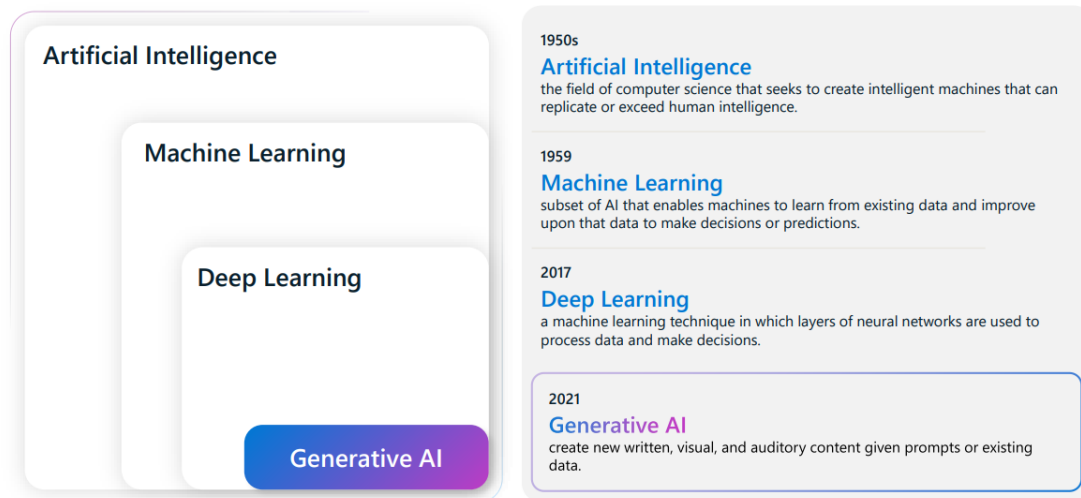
Artificial Intelligence

Machine Learning

Deep Learning

Generative AI

1950s
Artificial Intelligence
the field of computer science that seeks to create intelligent machines that can replicate or exceed human intelligence.

1959
Machine Learning
subset of AI that enables machines to learn from existing data and improve upon that data to make decisions or predictions.

2017
Deep Learning
a machine learning technique in which layers of neural networks are used to process data and make decisions.

2021
Generative AI
create new written, visual, and auditory content given prompts or existing data.